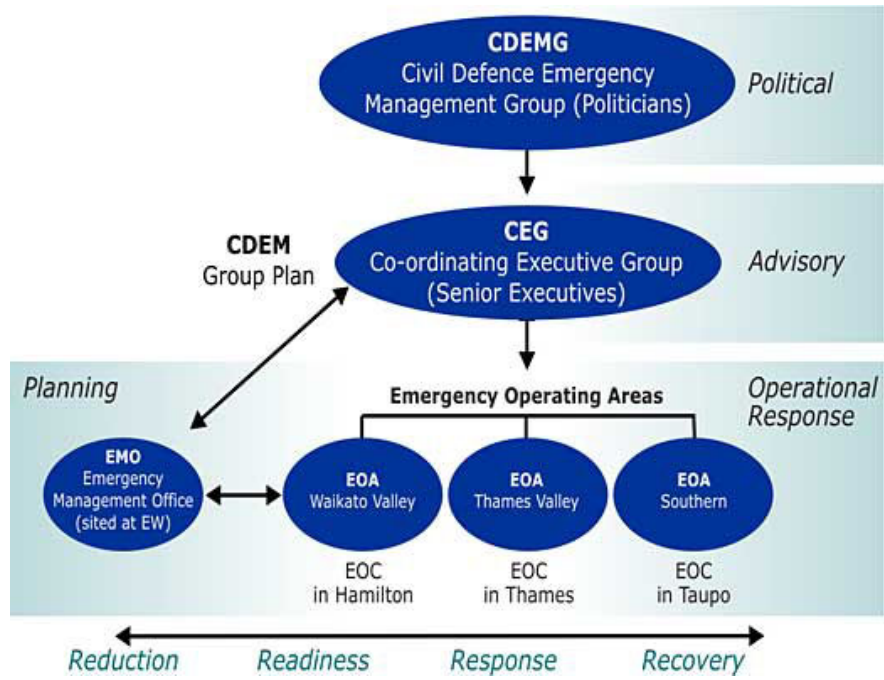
CDEMG
Civil Defence Emergency Management Group (Politicians)

Political

CDEM
Group Plan

CEG
Co-ordinating Executive Group (Senior Executives)

Advisory

Planning

Emergency Operating Areas

Operational Response

EMO
Emergency Management Office (sited at EW)

EOA
Waikato Valley

EOA
Thames Valley

EOA
Southern

EOC
in Hamilton

EOC
in Thames

EOC
in Taupo

Reduction Readiness Response Recovery